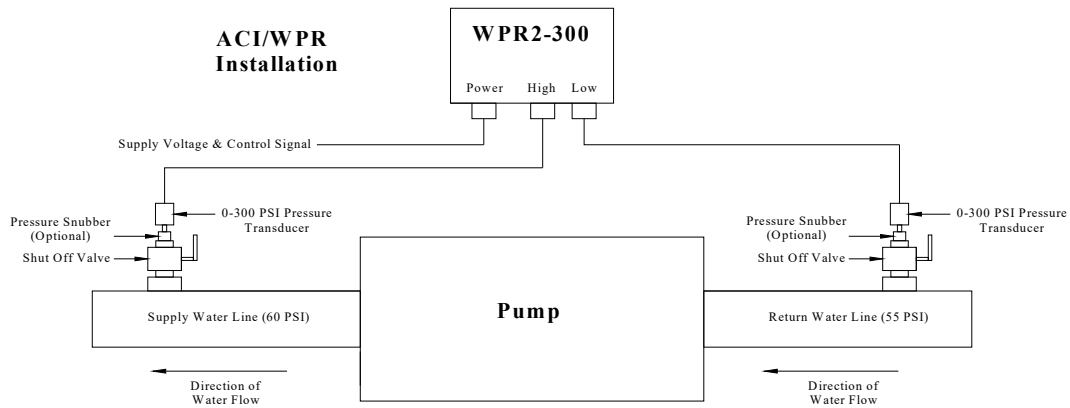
ACI/WPR
Installation

WPR2-300

Power High Low

Supply Voltage & Control Signal

Pressure Snubber (Optional)

0-300 PSI Pressure Transducer

Shut Off Valve

Pressure Snubber (Optional)

0-300 PSI Pressure Transducer

Shut Off Valve

Supply Water Line (60 PSI)

Pump

Return Water Line (55 PSI)

Direction of Water Flow

Direction of Water Flow